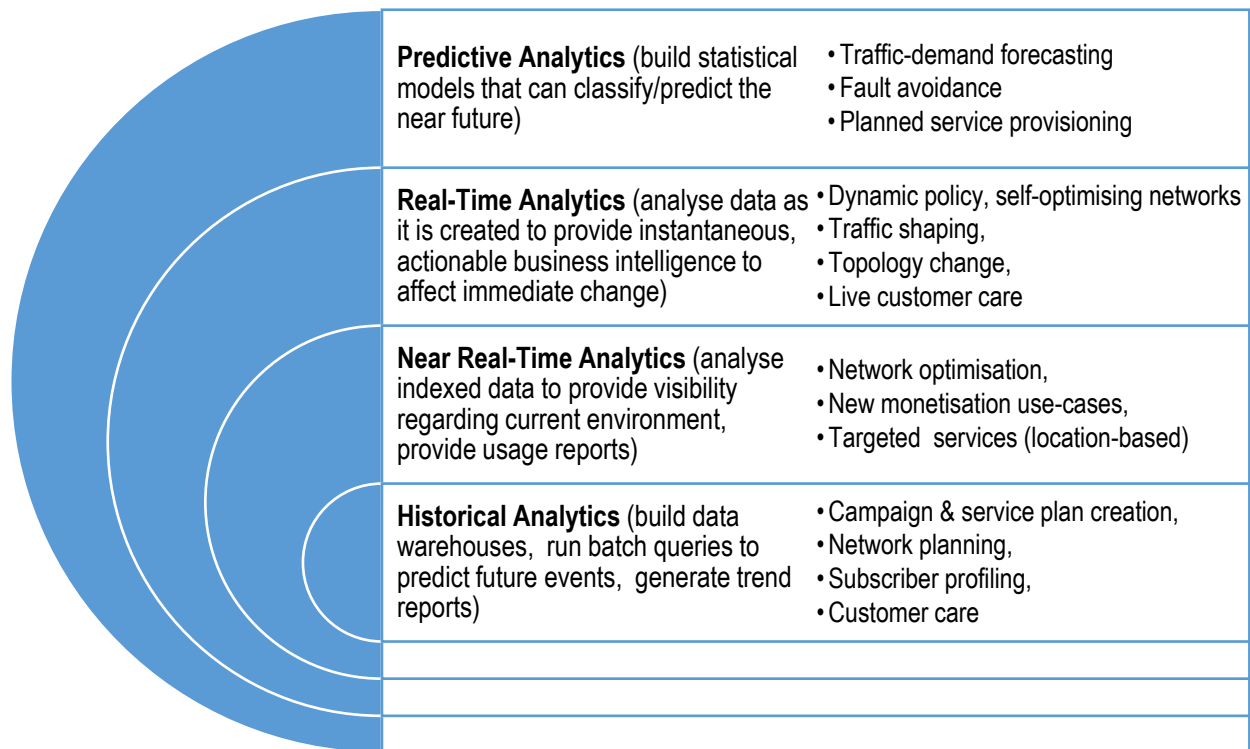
**Predictive Analytics** (build statistical models that can classify/predict the near future)

- Traffic-demand forecasting
- Fault avoidance
- Planned service provisioning

**Real-Time Analytics** (analyse data as it is created to provide instantaneous, actionable business intelligence to affect immediate change)

- Dynamic policy, self-optimising networks
- Traffic shaping,
- Topology change,
- Live customer care

**Near Real-Time Analytics** (analyse indexed data to provide visibility regarding current environment, provide usage reports)

- Network optimisation,
- New monetisation use-cases,
- Targeted services (location-based)

**Historical Analytics** (build data warehouses, run batch queries to predict future events, generate trend reports)

- Campaign & service plan creation,
- Network planning,
- Subscriber profiling,
- Customer care